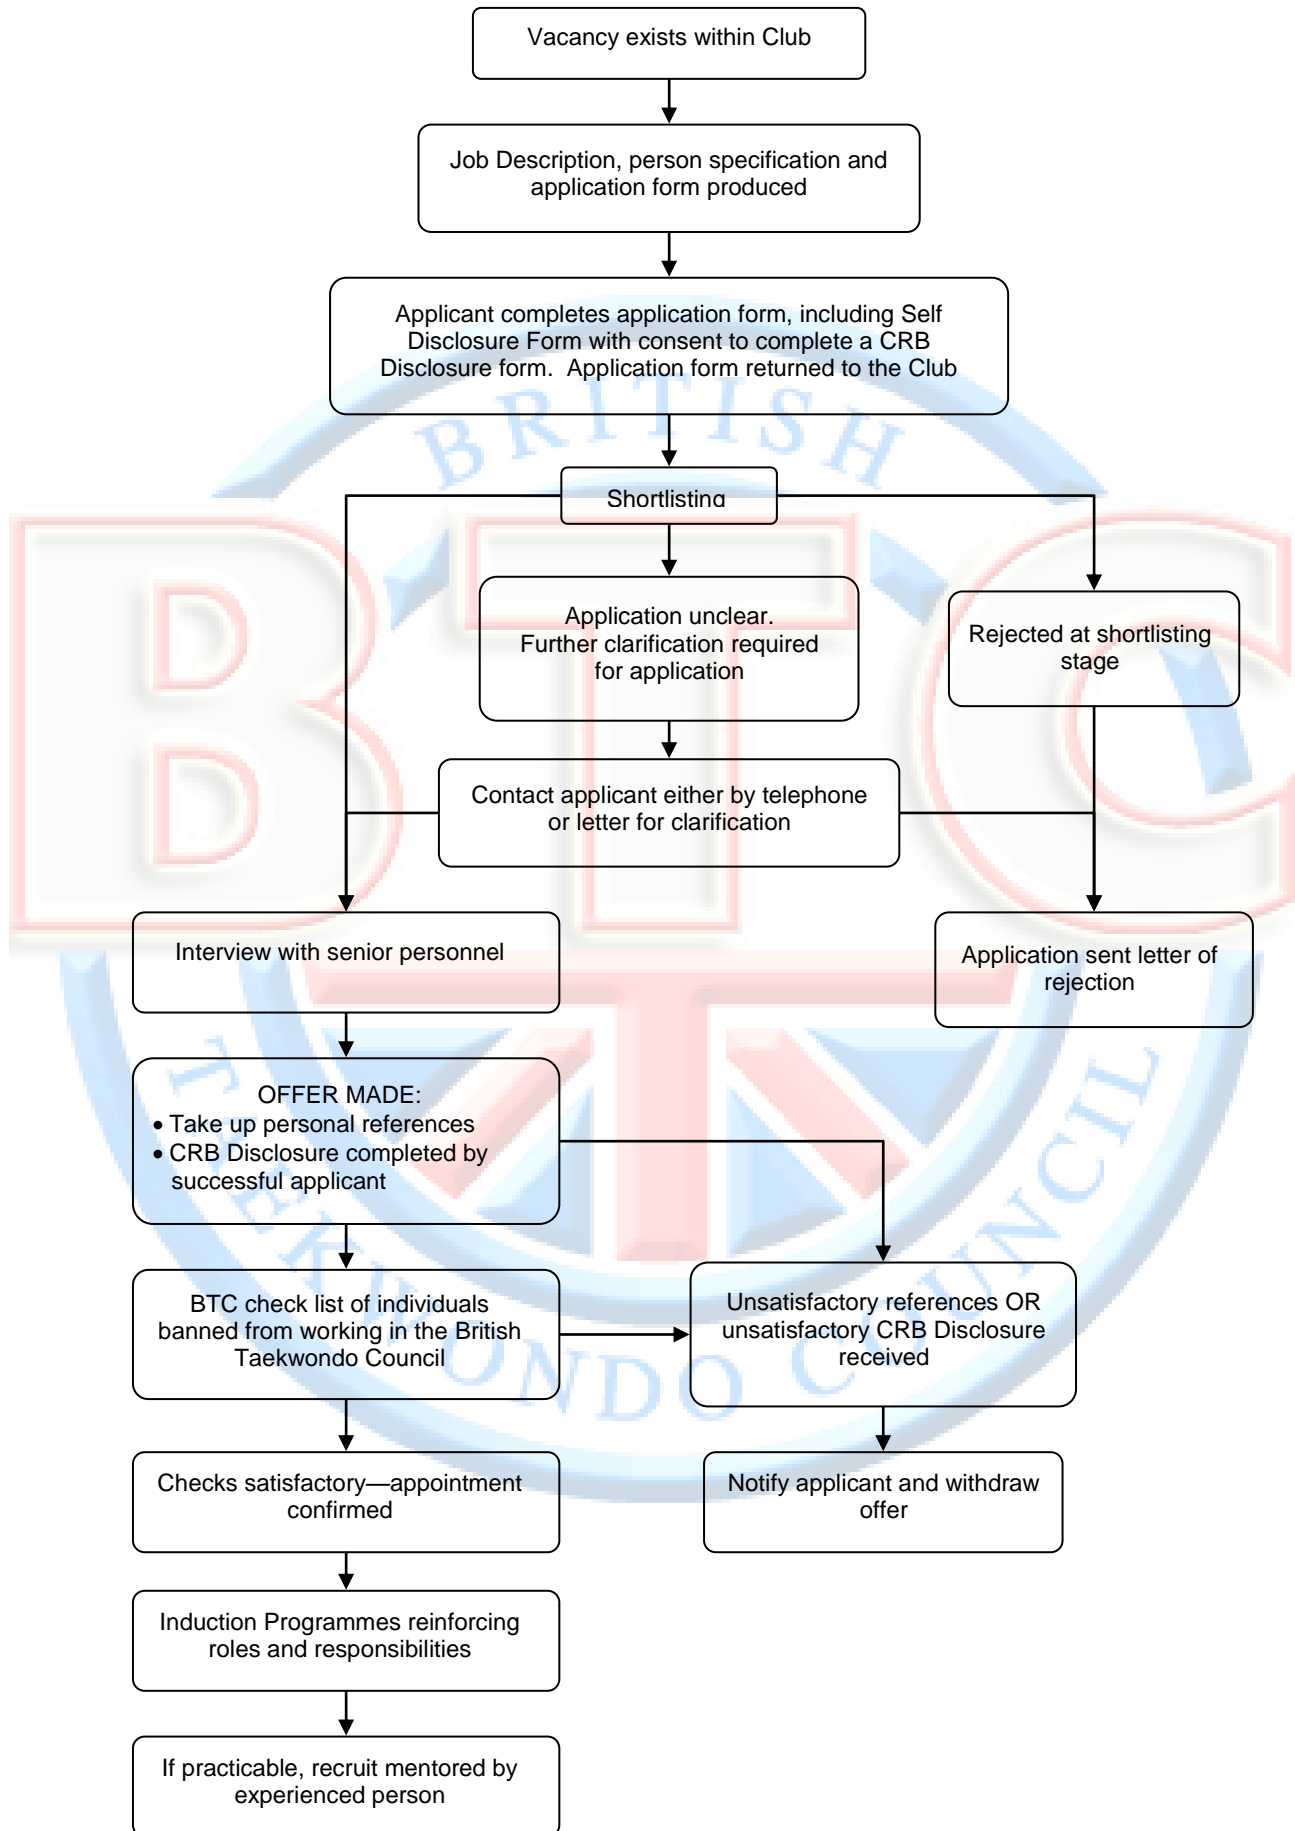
Vacancy exists within Club

Job Description, person specification and application form produced

Applicant completes application form, including Self Disclosure Form with consent to complete a CRB Disclosure form. Application form returned to the Club

BRITISH

BTC

Shortlisting

Application unclear. Further clarification required for application

Rejected at shortlisting stage

Contact applicant either by telephone or letter for clarification

Interview with senior personnel

Application sent letter of rejection

OFFER MADE:
• Take up personal references
• CRB Disclosure completed by successful applicant

TAEKWONDO COUNCIL

BTC check list of individuals banned from working in the British Taekwondo Council

Unsatisfactory references OR unsatisfactory CRB Disclosure received

Checks satisfactory—appointment confirmed

Notify applicant and withdraw offer

Induction Programmes reinforcing roles and responsibilities

If practicable, recruit mentored by experienced person